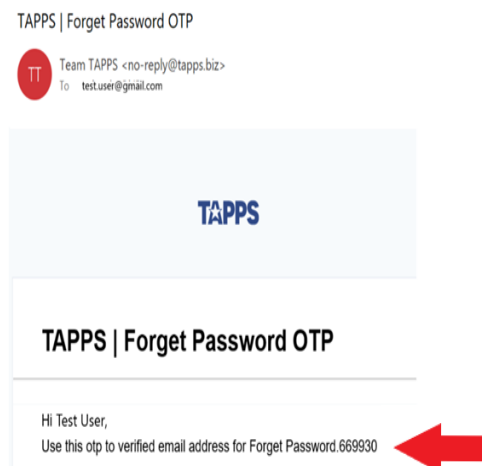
TAPPS | Forget Password OTP

TT

Team TAPPS <no-reply@tapps.biz>
To test.user@gmail.com

TAPPS

TAPPS | Forget Password OTP

Hi Test User,
Use this otp to verified email address for Forget Password.669930